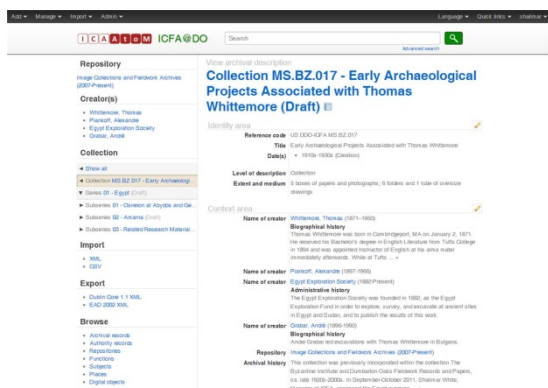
Add ▾ Manage ▾ Import ▾ Admin ▾

Language ▾ Quick links ▾ shaimar ▾

I C A A t o M ICFA@DO

Search

Advanced search

Repository

Image Collections and Fieldwork Archives (2007-Present)

Creator(s)

- Whittemore, Thomas
- Piankoff, Alexandre
- Egypt Exploration Society
- Grabar, André

Collection

◂ Show all

◂ Collection MS.BZ.017 - Early Archaeological

▾ Series 01 - Egypt (Draft)

▸ Subseries 01 - Osireion at Abydos and Ge...

▸ Subseries 02 - Amarna (Draft)

▸ Subseries 03 - Related Research Material...

Import

- XML
- CSV

Export

- Dublin Core 1.1 XML
- EAD 2002 XML

Browse

- Archival records
- Authority records
- Repositories
- Functions
- Subjects
- Places
- Digital objects

View archival description

Collection MS.BZ.017 - Early Archaeological Projects Associated with Thomas Whittemore (Draft)

Identity area

Reference code US DDO-ICFA MS.BZ.017

Title Early Archaeological Projects Associated with Thomas Whittemore

Date(s) • 1910s-1930s (Creation)

Level of description Collection

Extent and medium 5 boxes of papers and photographs; 6 folders and 1 tube of oversize drawings

Context area

Name of creator Whittemore, Thomas (1871–1950)

Biographical history

Thomas Whittemore was born in Cambridgeport, MA on January 2, 1871. He received his Bachelor's degree in English Literature from Tufts College in 1894 and was appointed Instructor of English at his alma mater immediately afterwards. While at Tufts ... »

Name of creator Piankoff, Alexandre (1897-1966)

Name of creator Egypt Exploration Society (1882-Present)

Administrative history

The Egypt Exploration Society was founded in 1882, as the Egypt Exploration Fund in order to explore, survey, and excavate at ancient sites in Egypt and Sudan, and to publish the results of this work.

Name of creator Grabar, André (1896-1990)

Biographical history

André Grabar led excavations with Thomas Whittemore in Bulgaria.

Repository Image Collections and Fieldwork Archives (2007-Present)

Archival history This collection was previously incorporated within the collection The Byzantine Institute and Dumbarton Oaks Fieldwork Records and Papers, ca. late 1920s-2000s. In September-October 2011, Shalimar White, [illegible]